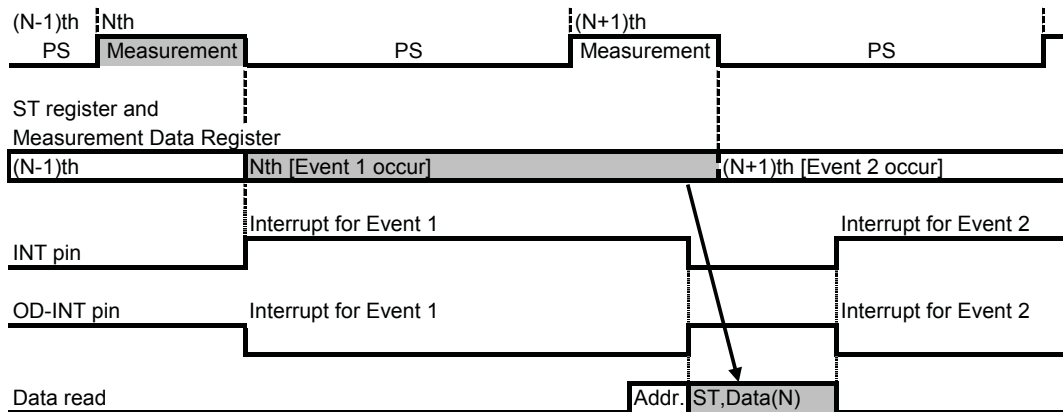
(N-1)th PS
Nth Measurement
PS
(N+1)th Measurement
PS

ST register and Measurement Data Register
(N-1)th
Nth [Event 1 occur]
(N+1)th [Event 2 occur]

Interrupt for Event 1
Interrupt for Event 2
INT pin

OD-INT pin
Interrupt for Event 1
Interrupt for Event 2

Data read
Addr.
ST,Data(N)